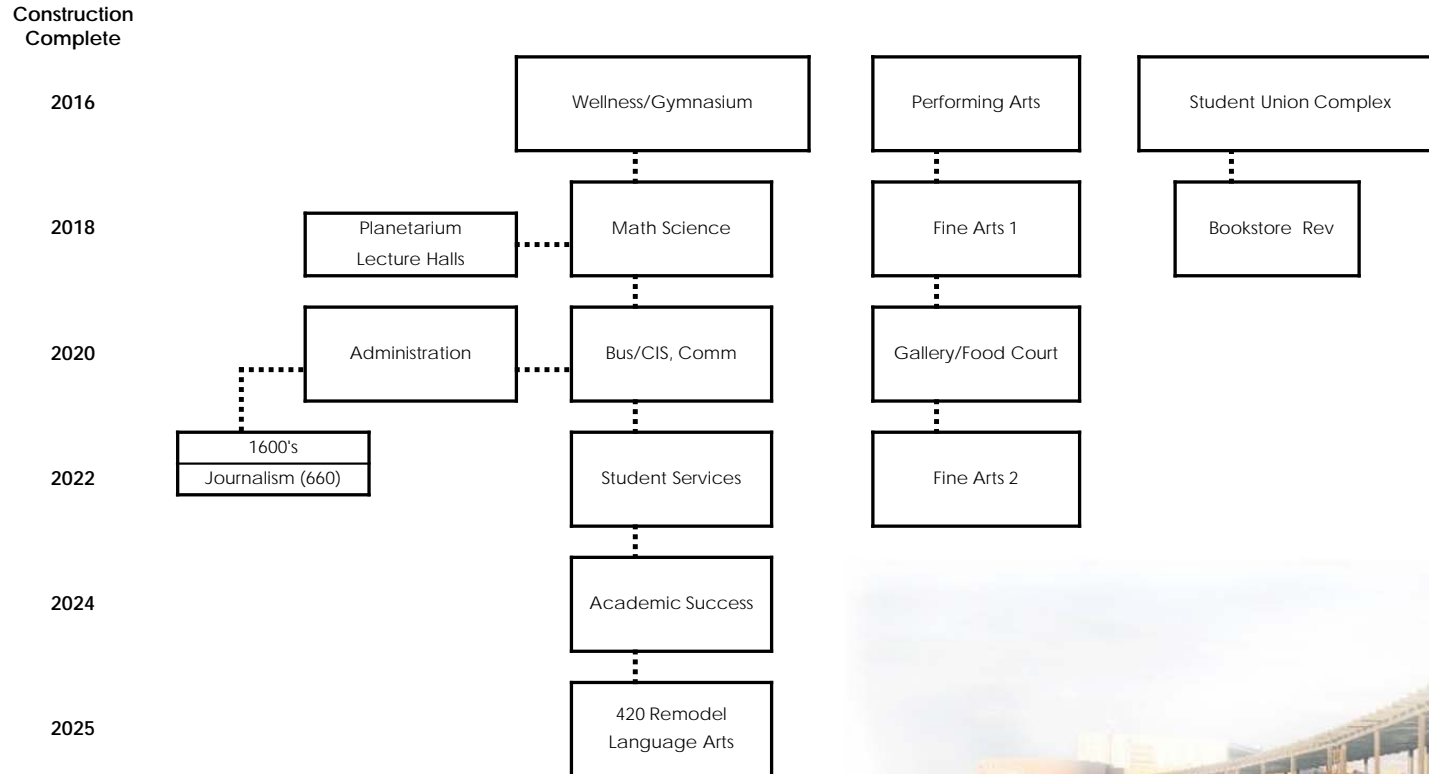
Construction Complete

2016

Wellness/Gymnasium

Performing Arts

Student Union Complex

2018

Planetarium Lecture Halls

Math Science

Fine Arts 1

Bookstore Rev

2020

Administration

Bus/CIS, Comm

Gallery/Food Court

2022

1600's

Journalism (660)

Student Services

Fine Arts 2

2024

Academic Success

2025

420 Remodel Language Arts